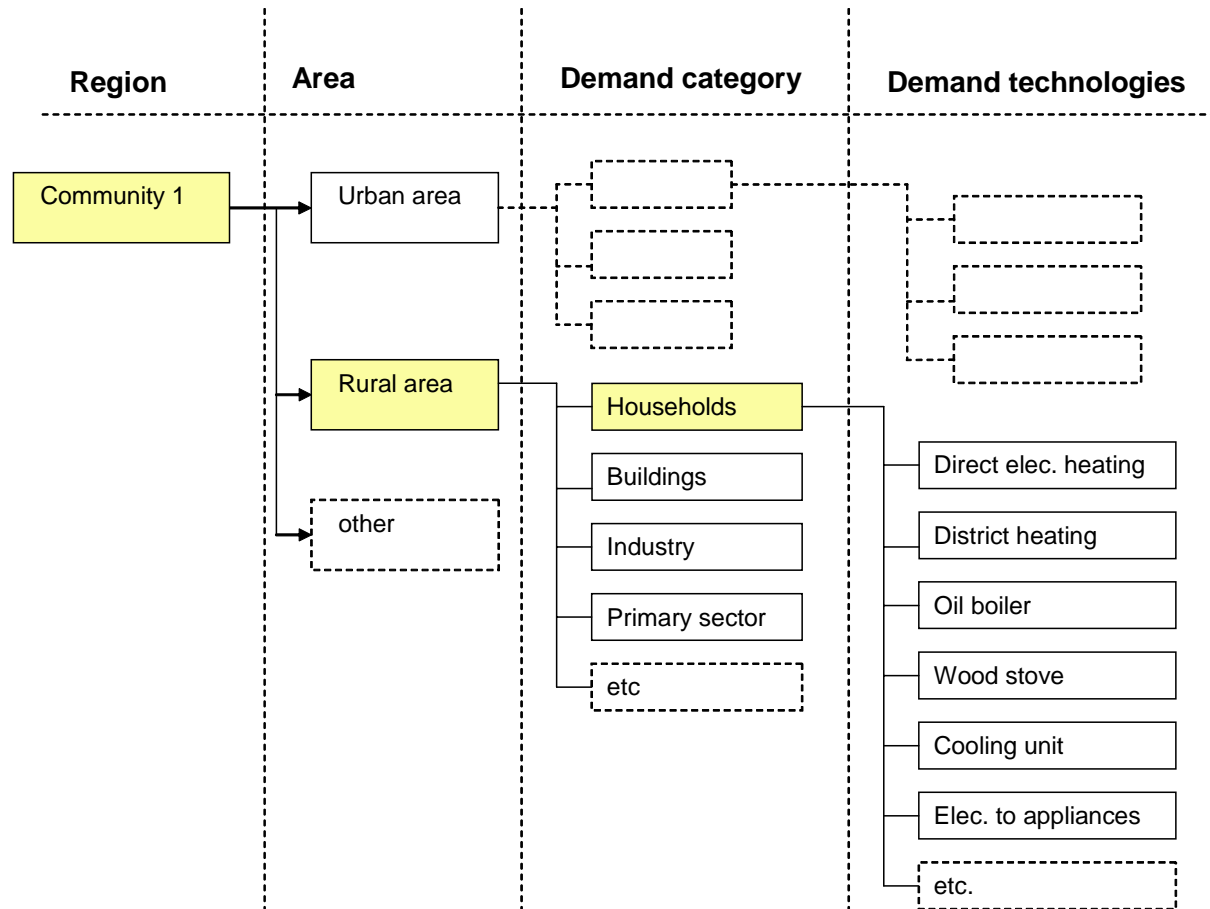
Region

Area

Demand category

Demand technologies

Community 1

Urban area

Rural area

other

Households

Buildings

Industry

Primary sector

etc

Direct elec. heating

District heating

Oil boiler

Wood stove

Cooling unit

Elec. to appliances

etc.